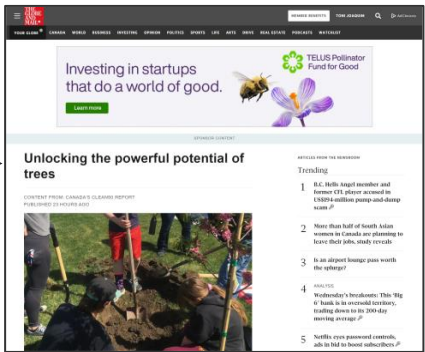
THE GLOBE AND MAIL

MEMBER BENEFITS TOM JEAGHAM

YOUR GLOBE CANADA WORLD BUSINESS INVESTING OPINION POLITICS SPORTS LIFE ARTS DRIVE REAL ESTATE PODCASTS WATCHLIST

Investing in startups that do a world of good.

Learn more

TELUS Pollinator Fund for Good

SPONSOR CONTENT

Unlocking the powerful potential of trees

CONTENT FROM: CANADA'S CLEAN50 REPORT
PUBLISHED 23 HOURS AGO

ARTICLES FROM THE NEWSROOM

Trending

1 B.C. Hells Angel member and former CFL player accused in US$194-million pump-and-dump scam

2 More than half of South Asian women in Canada are planning to leave their jobs, study reveals

3 Is an airport lounge pass worth the splurge?

4 ANALYSIS
Wednesday's breakouts: This 'Big 6' bank is in oversold territory, trading down to its 200-day moving average

5 Netflix eyes password controls, ads in bid to boost subscribers